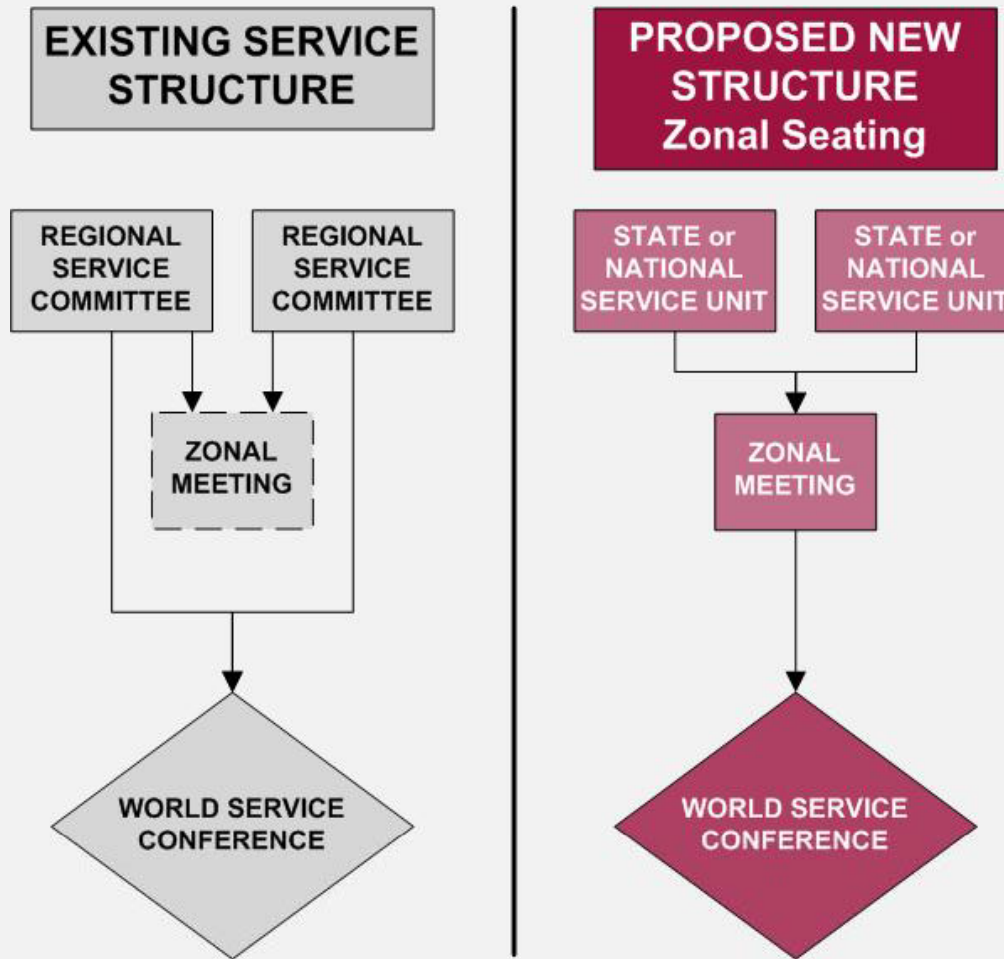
EXISTING SERVICE STRUCTURE

REGIONAL SERVICE COMMITTEE

REGIONAL SERVICE COMMITTEE

ZONAL MEETING

WORLD SERVICE CONFERENCE

PROPOSED NEW STRUCTURE Zonal Seating

STATE or NATIONAL SERVICE UNIT

STATE or NATIONAL SERVICE UNIT

ZONAL MEETING

WORLD SERVICE CONFERENCE